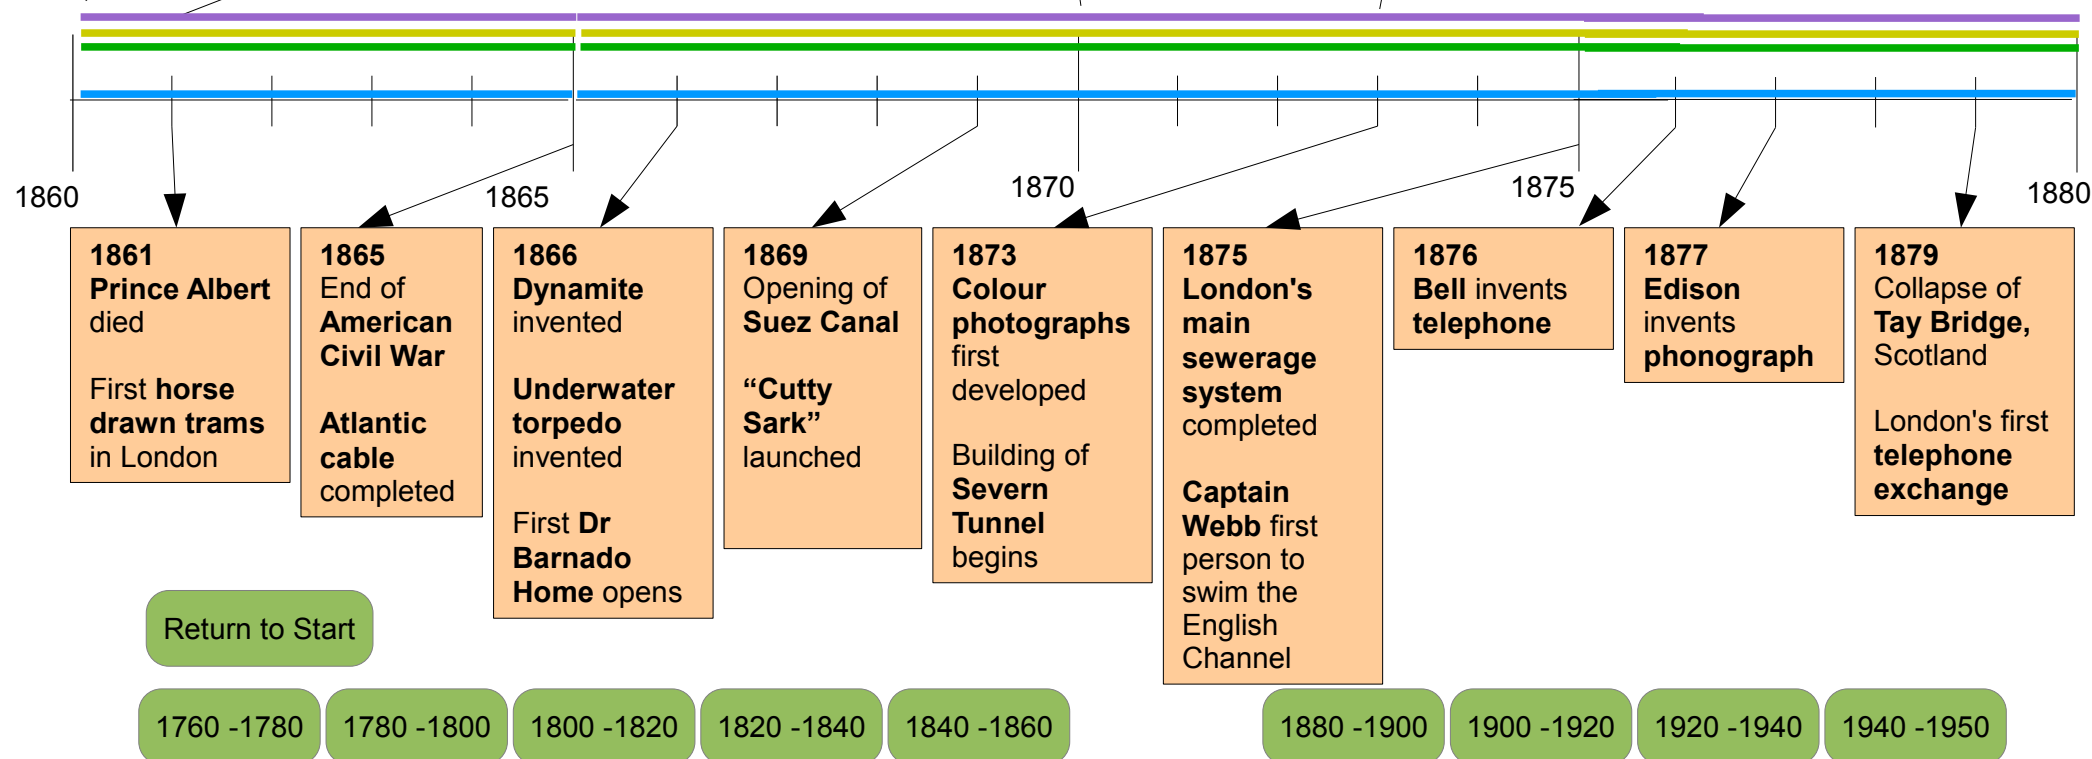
1860

1865

1870

1875

1880

1861
Prince Albert died

First horse drawn trams in London

1865
End of American Civil War

Atlantic cable completed

1866
Dynamite invented

Underwater torpedo invented

First Dr Barnado Home opens

1869
Opening of Suez Canal

“Cutty Sark” launched

1873
Colour photographs first developed

Building of Severn Tunnel begins

1875
London's main sewerage system completed

Captain Webb first person to swim the English Channel

1876
Bell invents telephone

1877
Edison invents phonograph

1879
Collapse of Tay Bridge, Scotland

London's first telephone exchange

Return to Start

1760 -1780

1780 -1800

1800 -1820

1820 -1840

1840 -1860

1880 -1900

1900 -1920

1920 -1940

1940 -1950